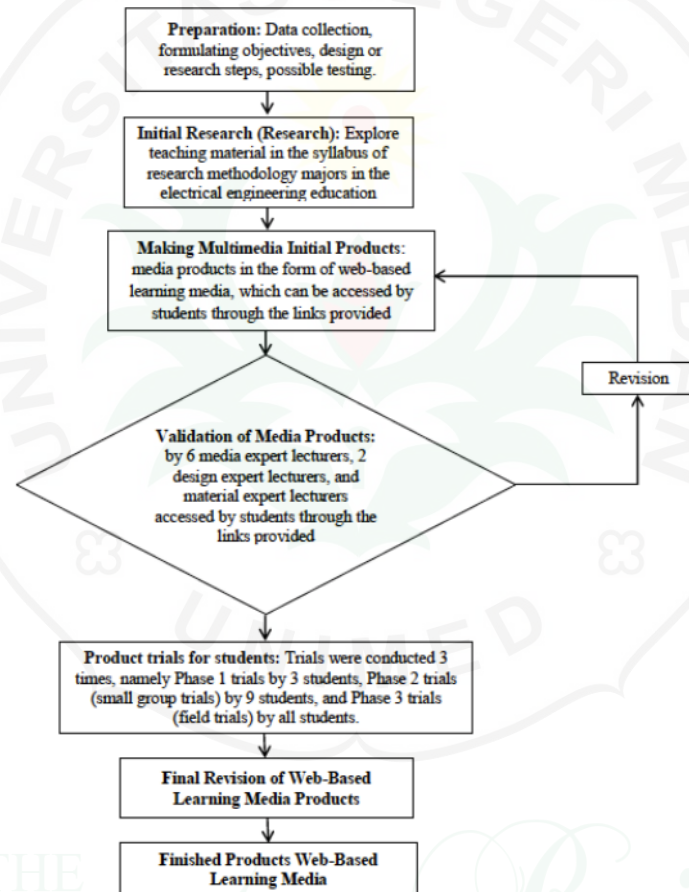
Preparation: Data collection, formulating objectives, design or research steps, possible testing.

Initial Research (Research): Explore teaching material in the syllabus of research methodology majors in the electrical engineering education

Making Multimedia Initial Products: media products in the form of web-based learning media, which can be accessed by students through the links provided

Revision

Validation of Media Products: by 6 media expert lecturers, 2 design expert lecturers, and material expert lecturers accessed by students through the links provided

Product trials for students: Trials were conducted 3 times, namely Phase 1 trials by 3 students, Phase 2 trials (small group trials) by 9 students, and Phase 3 trials (field trials) by all students.

Final Revision of Web-Based Learning Media Products

Finished Products Web-Based Learning Media